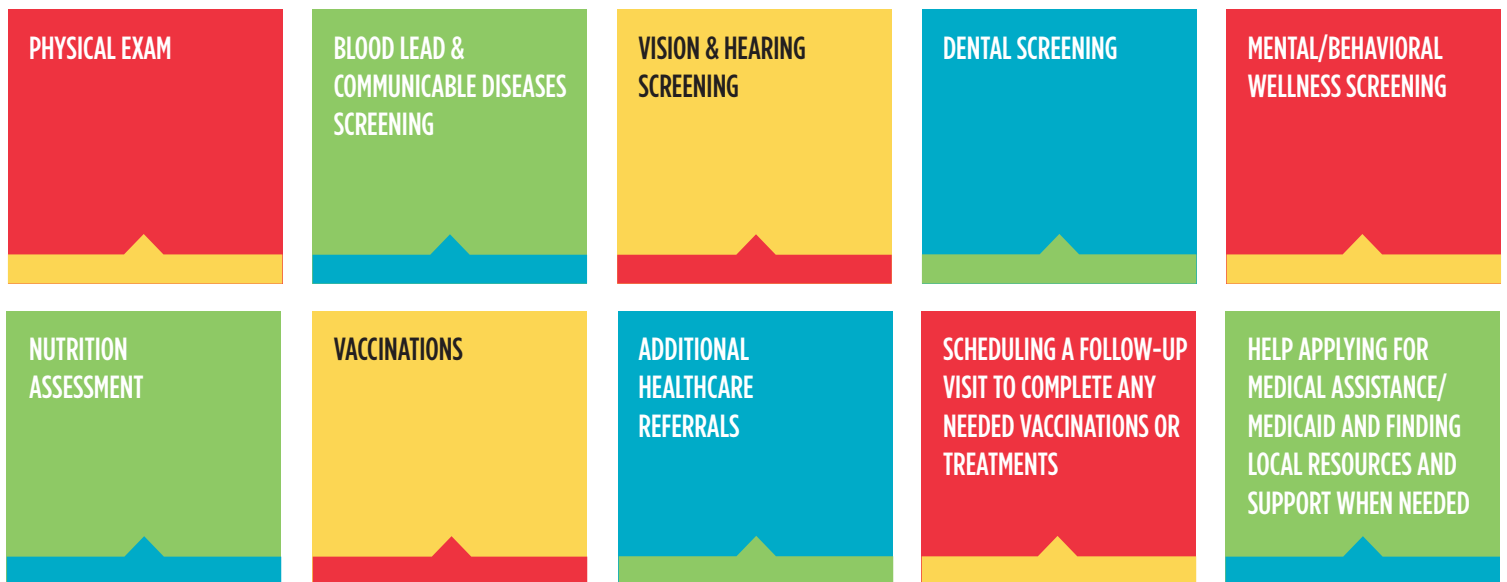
PHYSICAL EXAM

BLOOD LEAD & COMMUNICABLE DISEASES SCREENING

VISION & HEARING SCREENING

DENTAL SCREENING

MENTAL/BEHAVIORAL WELLNESS SCREENING

NUTRITION ASSESSMENT

VACCINATIONS

ADDITIONAL HEALTHCARE REFERRALS

SCHEDULING A FOLLOW-UP VISIT TO COMPLETE ANY NEEDED VACCINATIONS OR TREATMENTS

HELP APPLYING FOR MEDICAL ASSISTANCE/ MEDICAID AND FINDING LOCAL RESOURCES AND SUPPORT WHEN NEEDED